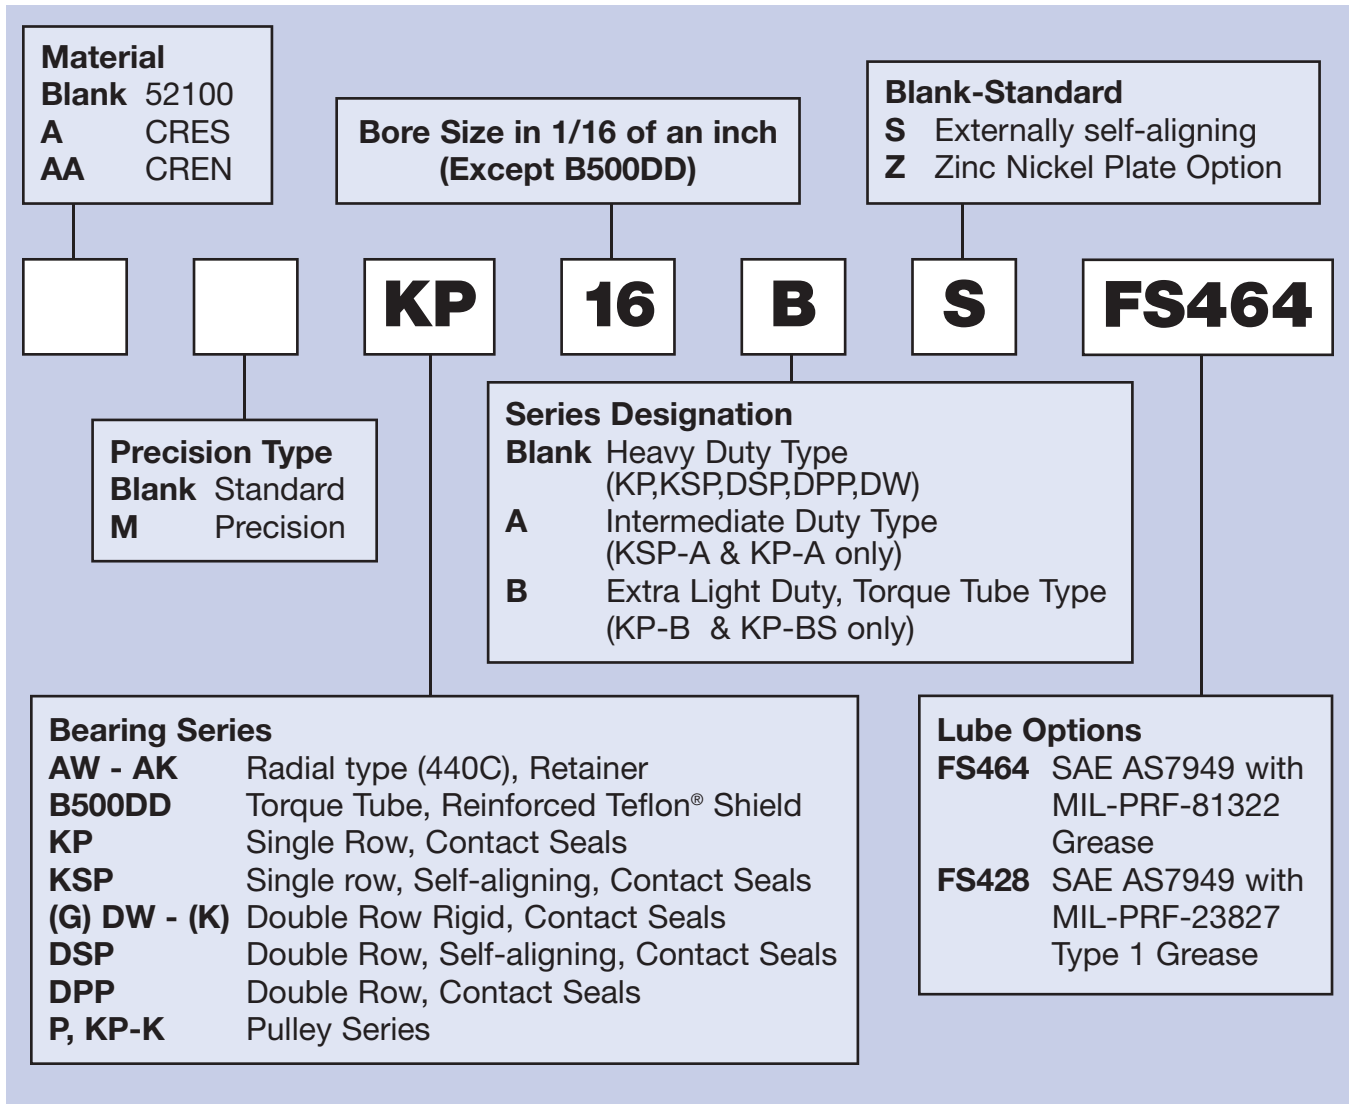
Material
Blank 52100
A CRES
AA CREN

Bore Size in 1/16 of an inch (Except B500DD)

Blank-Standard
S Externally self-aligning
Z Zinc Nickel Plate Option

KP 16 B S FS464

Precision Type
Blank Standard
M Precision

Series Designation
Blank Heavy Duty Type (KP,KSP,DSP,DPP,DW)
A Intermediate Duty Type (KSP-A & KP-A only)
B Extra Light Duty, Torque Tube Type (KP-B & KP-BS only)

Bearing Series
AW - AK Radial type (440C), Retainer
B500DD Torque Tube, Reinforced Teflon® Shield
KP Single Row, Contact Seals
KSP Single row, Self-aligning, Contact Seals
(G) DW - (K) Double Row Rigid, Contact Seals
DSP Double Row, Self-aligning, Contact Seals
DPP Double Row, Contact Seals
P, KP-K Pulley Series

Lube Options
FS464 SAE AS7949 with MIL-PRF-81322 Grease
FS428 SAE AS7949 with MIL-PRF-23827 Type 1 Grease